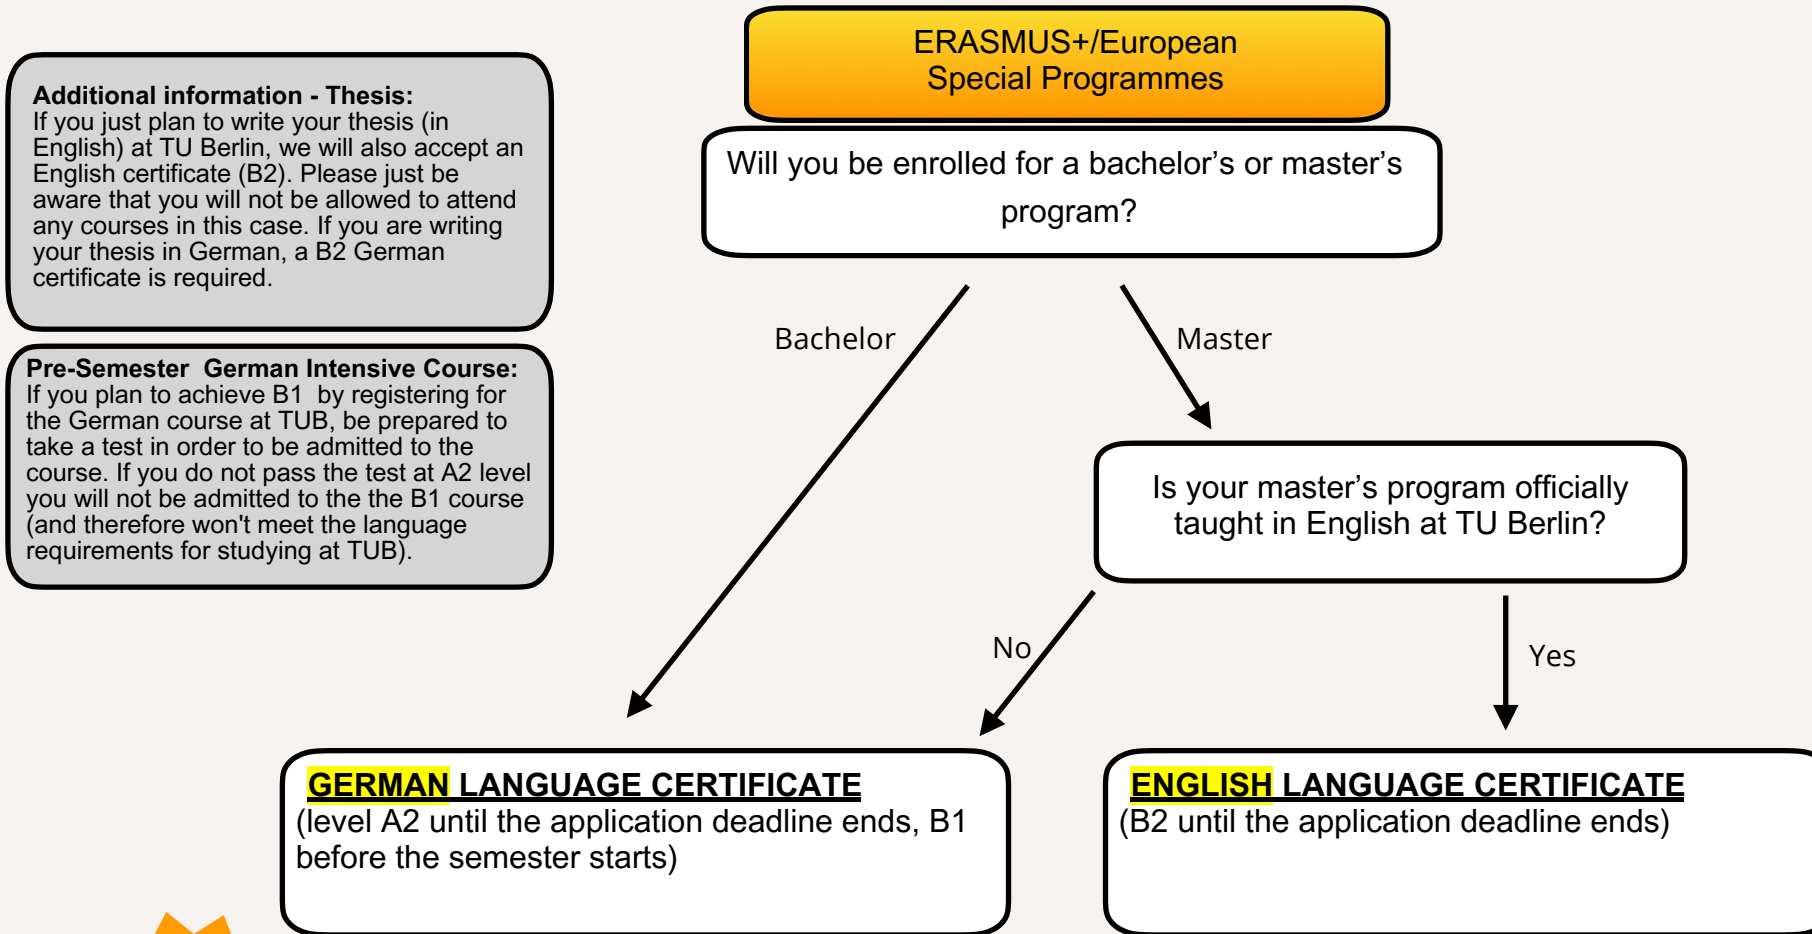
Additional information - Thesis:
If you just plan to write your thesis (in English) at TU Berlin, we will also accept an English certificate (B2). Please just be aware that you will not be allowed to attend any courses in this case. If you are writing your thesis in German, a B2 German certificate is required.

Pre-Semester German Intensive Course:
If you plan to achieve B1 by registering for the German course at TUB, be prepared to take a test in order to be admitted to the course. If you do not pass the test at A2 level you will not be admitted to the the B1 course (and therefore won't meet the language requirements for studying at TUB).

ERASMUS+/European Special Programmes

Will you be enrolled for a bachelor’s or master’s program?

Bachelor

Master

Is your master’s program officially taught in English at TU Berlin?

No

Yes

GERMAN LANGUAGE CERTIFICATE
(level A2 until the application deadline ends, B1 before the semester starts)

ENGLISH LANGUAGE CERTIFICATE
(B2 until the application deadline ends)